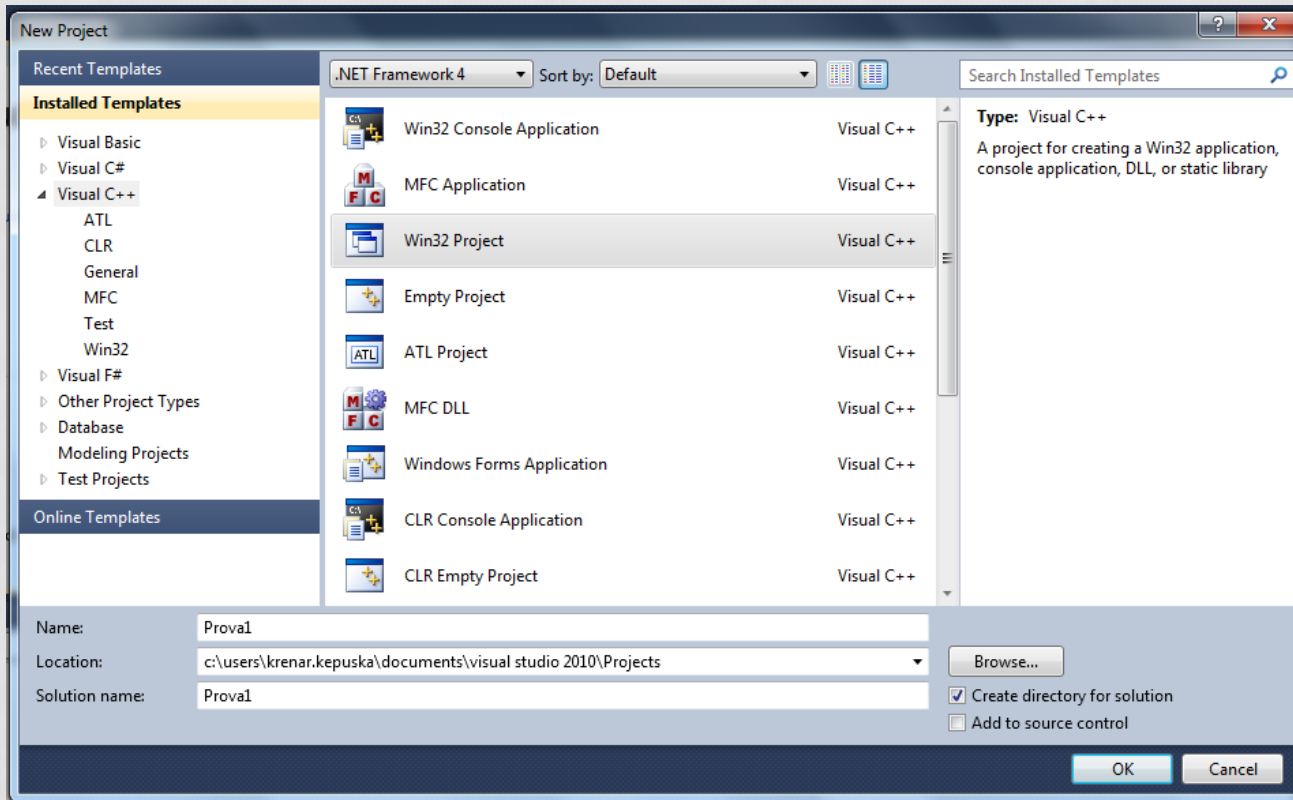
New Project

Recent Templates

Installed Templates

Visual Basic
Visual C#
Visual C++
ATL
CLR
General
MFC
Test
Win32
Visual F#
Other Project Types
Database
Modeling Projects
Test Projects

Online Templates

.NET Framework 4 Sort by: Default

Search Installed Templates

| | |
|---|---|
| Win32 Console Application | Visual C++ |
| MFC Application | Visual C++ |
| Win32 Project | Visual C++ |
| Empty Project | Visual C++ |
| ATL Project | Visual C++ |
| MFC DLL | Visual C++ |
| Windows Forms Application | Visual C++ |
| CLR Console Application | Visual C++ |
| CLR Empty Project | Visual C++ |

Type: Visual C++

A project for creating a Win32 application, console application, DLL, or static library

Name: Prova1
Location: c:\users\krenar.kepuska\documents\visual studio 2010\Projects
Solution name: Prova1

Browse...
Create directory for solution
Add to source control

OK Cancel